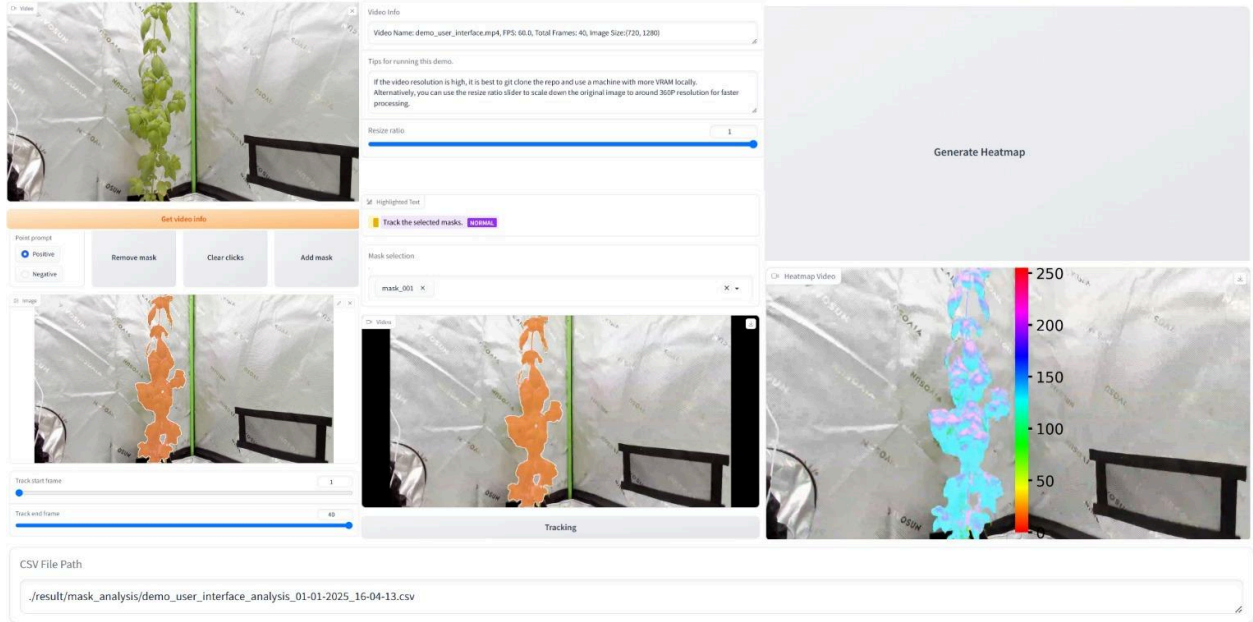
Video

Get video info

Point prompt

Positive

Negative

Remove mask

Clear clicks

Add mask

Image

Track start frame

1

Track end frame

40

Video Info

Video Name: demo_user_interface.mp4, FPS: 60.0, Total Frames: 40, Image Size:(720, 1280)

Tips for running this demo.

If the video resolution is high, it is best to git clone the repo and use a machine with more VRAM locally. Alternatively, you can use the resize ratio slider to scale down the original image to around 360P resolution for faster processing.

Resize ratio

1

Highlighted Text

Track the selected masks. NORMAL

Mask selection

mask_001 ×

Video

Tracking

Generate Heatmap

Heatmap Video

250

200

150

100

50

0

CSV File Path

./result/mask_analysis/demo_user_interface_analysis_01-01-2025_16-04-13.csv